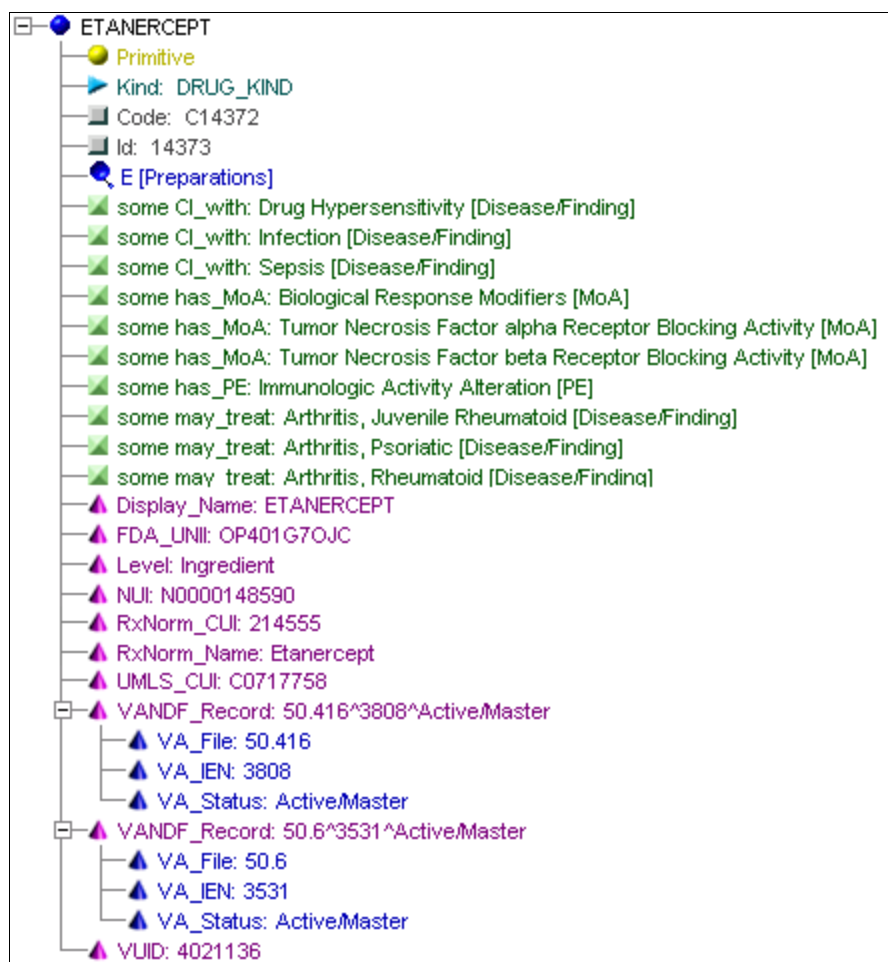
ETANERCEPT
Primitive
Kind: DRUG_KIND
Code: C14372
Id: 14373
E [Preparations]
some CI_with: Drug Hypersensitivity [Disease/Finding]
some CI_with: Infection [Disease/Finding]
some CI_with: Sepsis [Disease/Finding]
some has_MoA: Biological Response Modifiers [MoA]
some has_MoA: Tumor Necrosis Factor alpha Receptor Blocking Activity [MoA]
some has_MoA: Tumor Necrosis Factor beta Receptor Blocking Activity [MoA]
some has_PE: Immunologic Activity Alteration [PE]
some may_treat: Arthritis, Juvenile Rheumatoid [Disease/Finding]
some may_treat: Arthritis, Psoriatic [Disease/Finding]
some may_treat: Arthritis, Rheumatoid [Disease/Finding]
Display_Name: ETANERCEPT
FDA_UNII: OP401G7OJC
Level: Ingredient
NUI: N0000148590
RxNorm_CUI: 214555
RxNorm_Name: Etanercept
UMLS_CUI: C0717758
VANDF_Record: 50.416^3808^Active/Master
VA_File: 50.416
VA_IEN: 3808
VA_Status: Active/Master
VANDF_Record: 50.6^3531^Active/Master
VA_File: 50.6
VA_IEN: 3531
VA_Status: Active/Master
VUID: 4021136